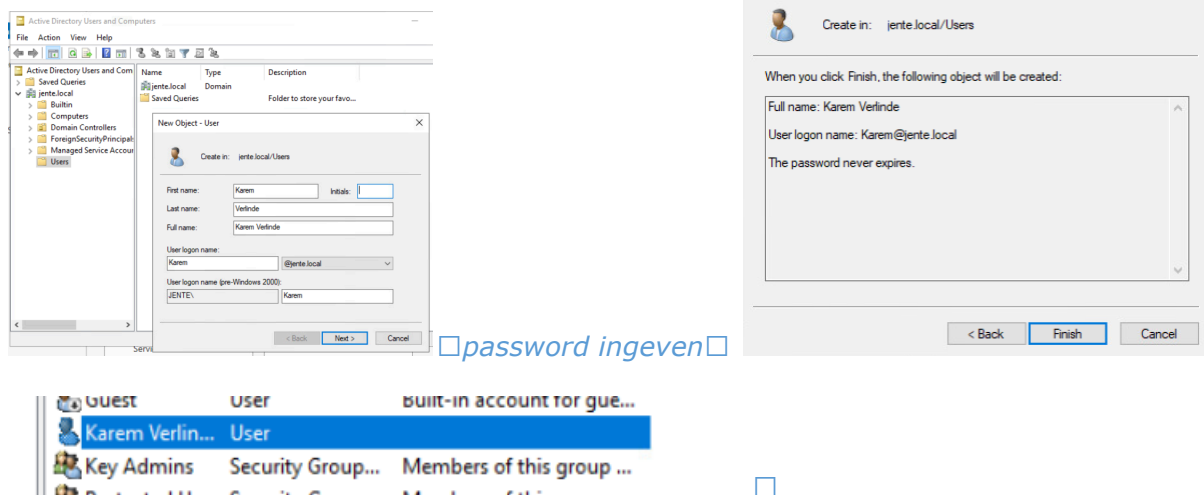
Active Directory Users and Computers

File Action View Help

Active Directory Users and Com
Saved Queries
jente.local
Builtin
Computers
Domain Controllers
ForeignSecurityPrincipals
Managed Service Accour
Users

| Name | Type | Description |
|---|---|---|
| jente.local | Domain | |
| Saved Queries | | Folder to store your favo... |

New Object - User

Create in: jente.local/Users

First name: Karem
Initials:
Last name: Verlinde
Full name: Karem Verlinde
User logon name:
Karem @jente.local
User logon name (pre-Windows 2000):
JENTE\ Karem

< Back Next > Cancel

Servi

□password ingeven□

Create in: jente.local/Users

When you click Finish, the following object will be created:

Full name: Karem Verlinde

User logon name: Karem@jente.local

The password never expires.

< Back Finish Cancel

| | | |
|---|---|---|
| Guest | User | Built-in account for gue... |
| Karem Verlin... | User | |
| Key Admins | Security Group... | Members of this group ... |
| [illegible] | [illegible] | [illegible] |

□